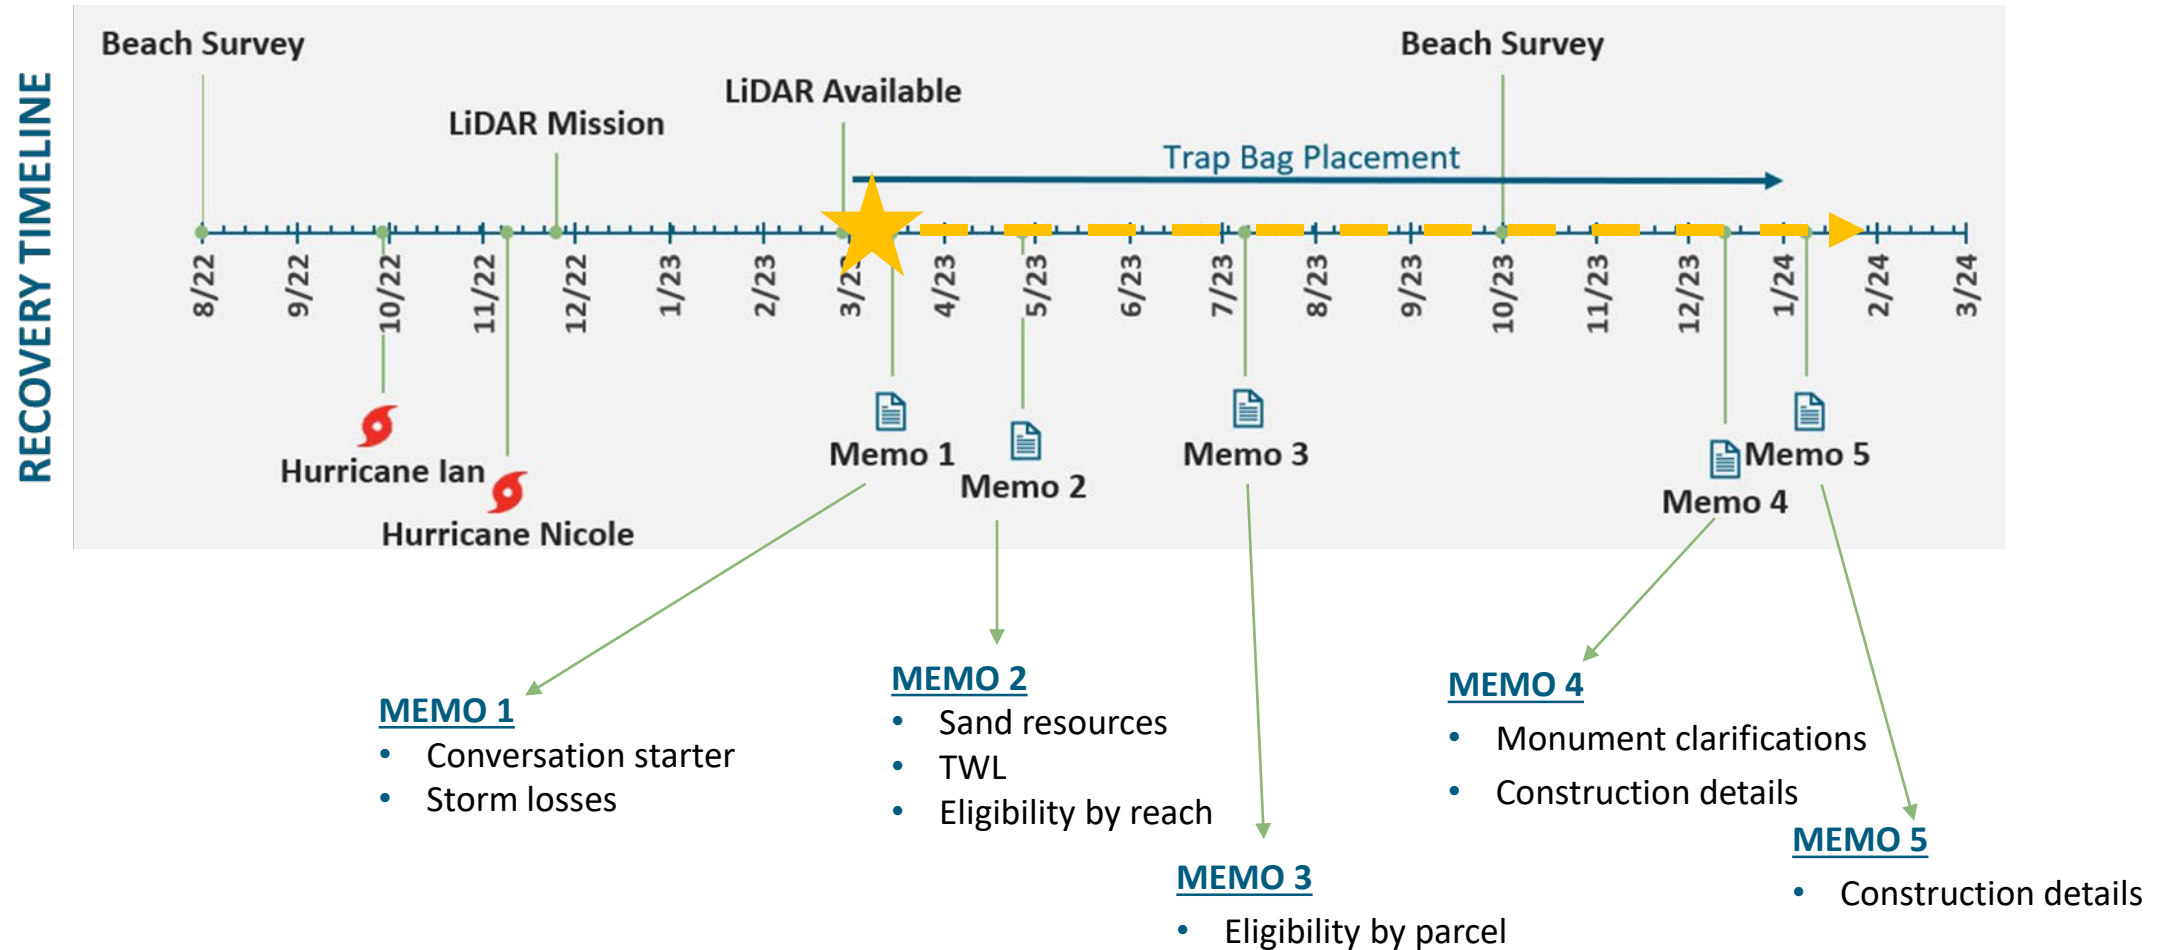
RECOVERY TIMELINE

Beach Survey

LiDAR Mission

LiDAR Available

Beach Survey

Trap Bag Placement

8/22 9/22 10/22 11/22 12/22 1/23 2/23 3/23 4/23 5/23 6/23 7/23 8/23 9/23 10/23 11/23 12/23 1/24 2/24 3/24

Hurricane Ian

Hurricane Nicole

Memo 1

Memo 2

Memo 3

Memo 4

Memo 5

MEMO 1
• Conversation starter
• Storm losses

MEMO 2
• Sand resources
• TWL
• Eligibility by reach

MEMO 3
• Eligibility by parcel

MEMO 4
• Monument clarifications
• Construction details

MEMO 5
• Construction details